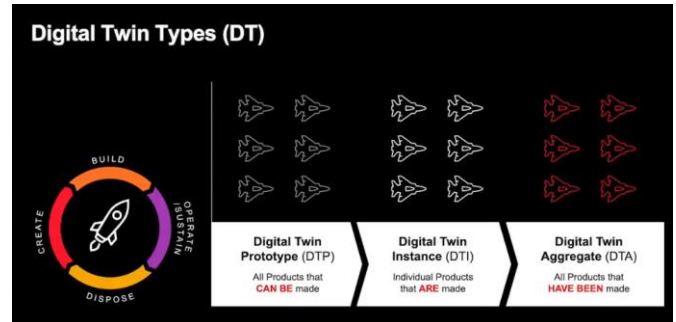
Digital Twin Types (DT)

BUILD
OPERATE /SUSTAIN
DISPOSE
CREATE

Digital Twin Prototype (DTP)
All Products that CAN BE made

Digital Twin Instance (DTI)
Individual Products that ARE made

Digital Twin Aggregate (DTA)
All Products that HAVE BEEN made